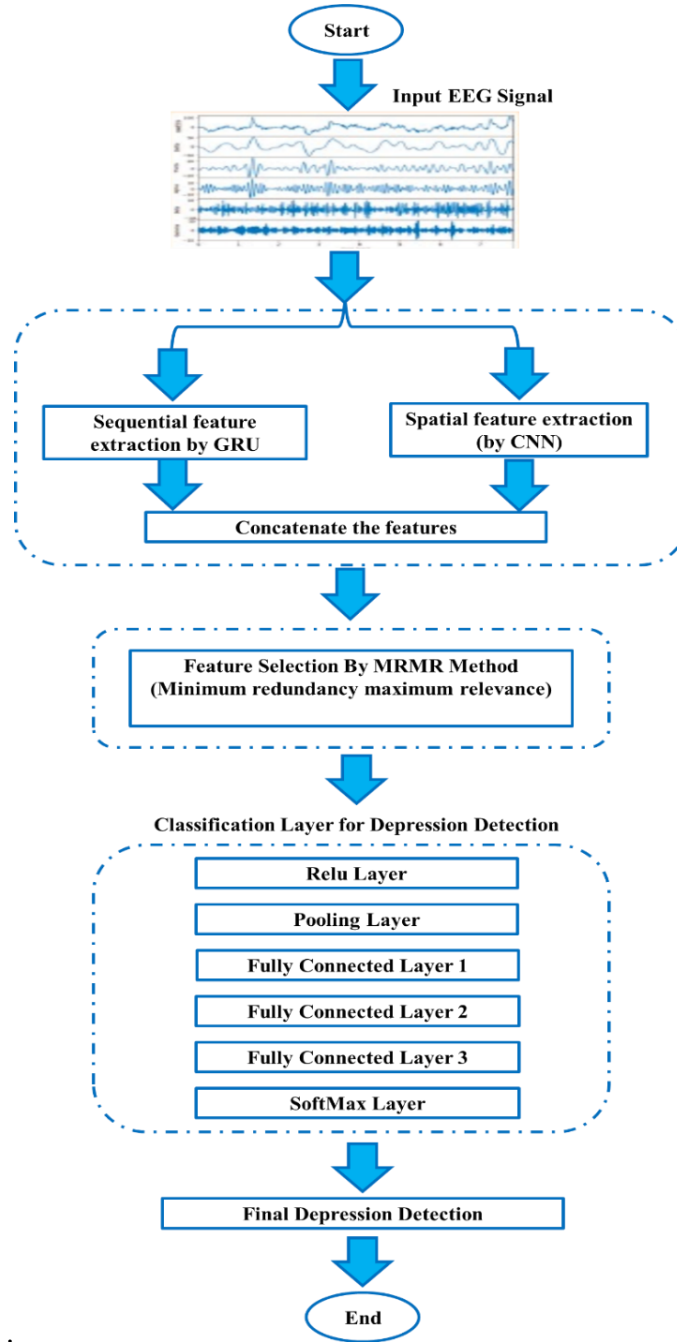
Start

Input EEG Signal

Sequential feature extraction by GRU

Spatial feature extraction (by CNN)

Concatenate the features

Feature Selection By MRMR Method (Minimum redundancy maximum relevance)

Classification Layer for Depression Detection

Relu Layer

Pooling Layer

Fully Connected Layer 1

Fully Connected Layer 2

Fully Connected Layer 3

SoftMax Layer

Final Depression Detection

End